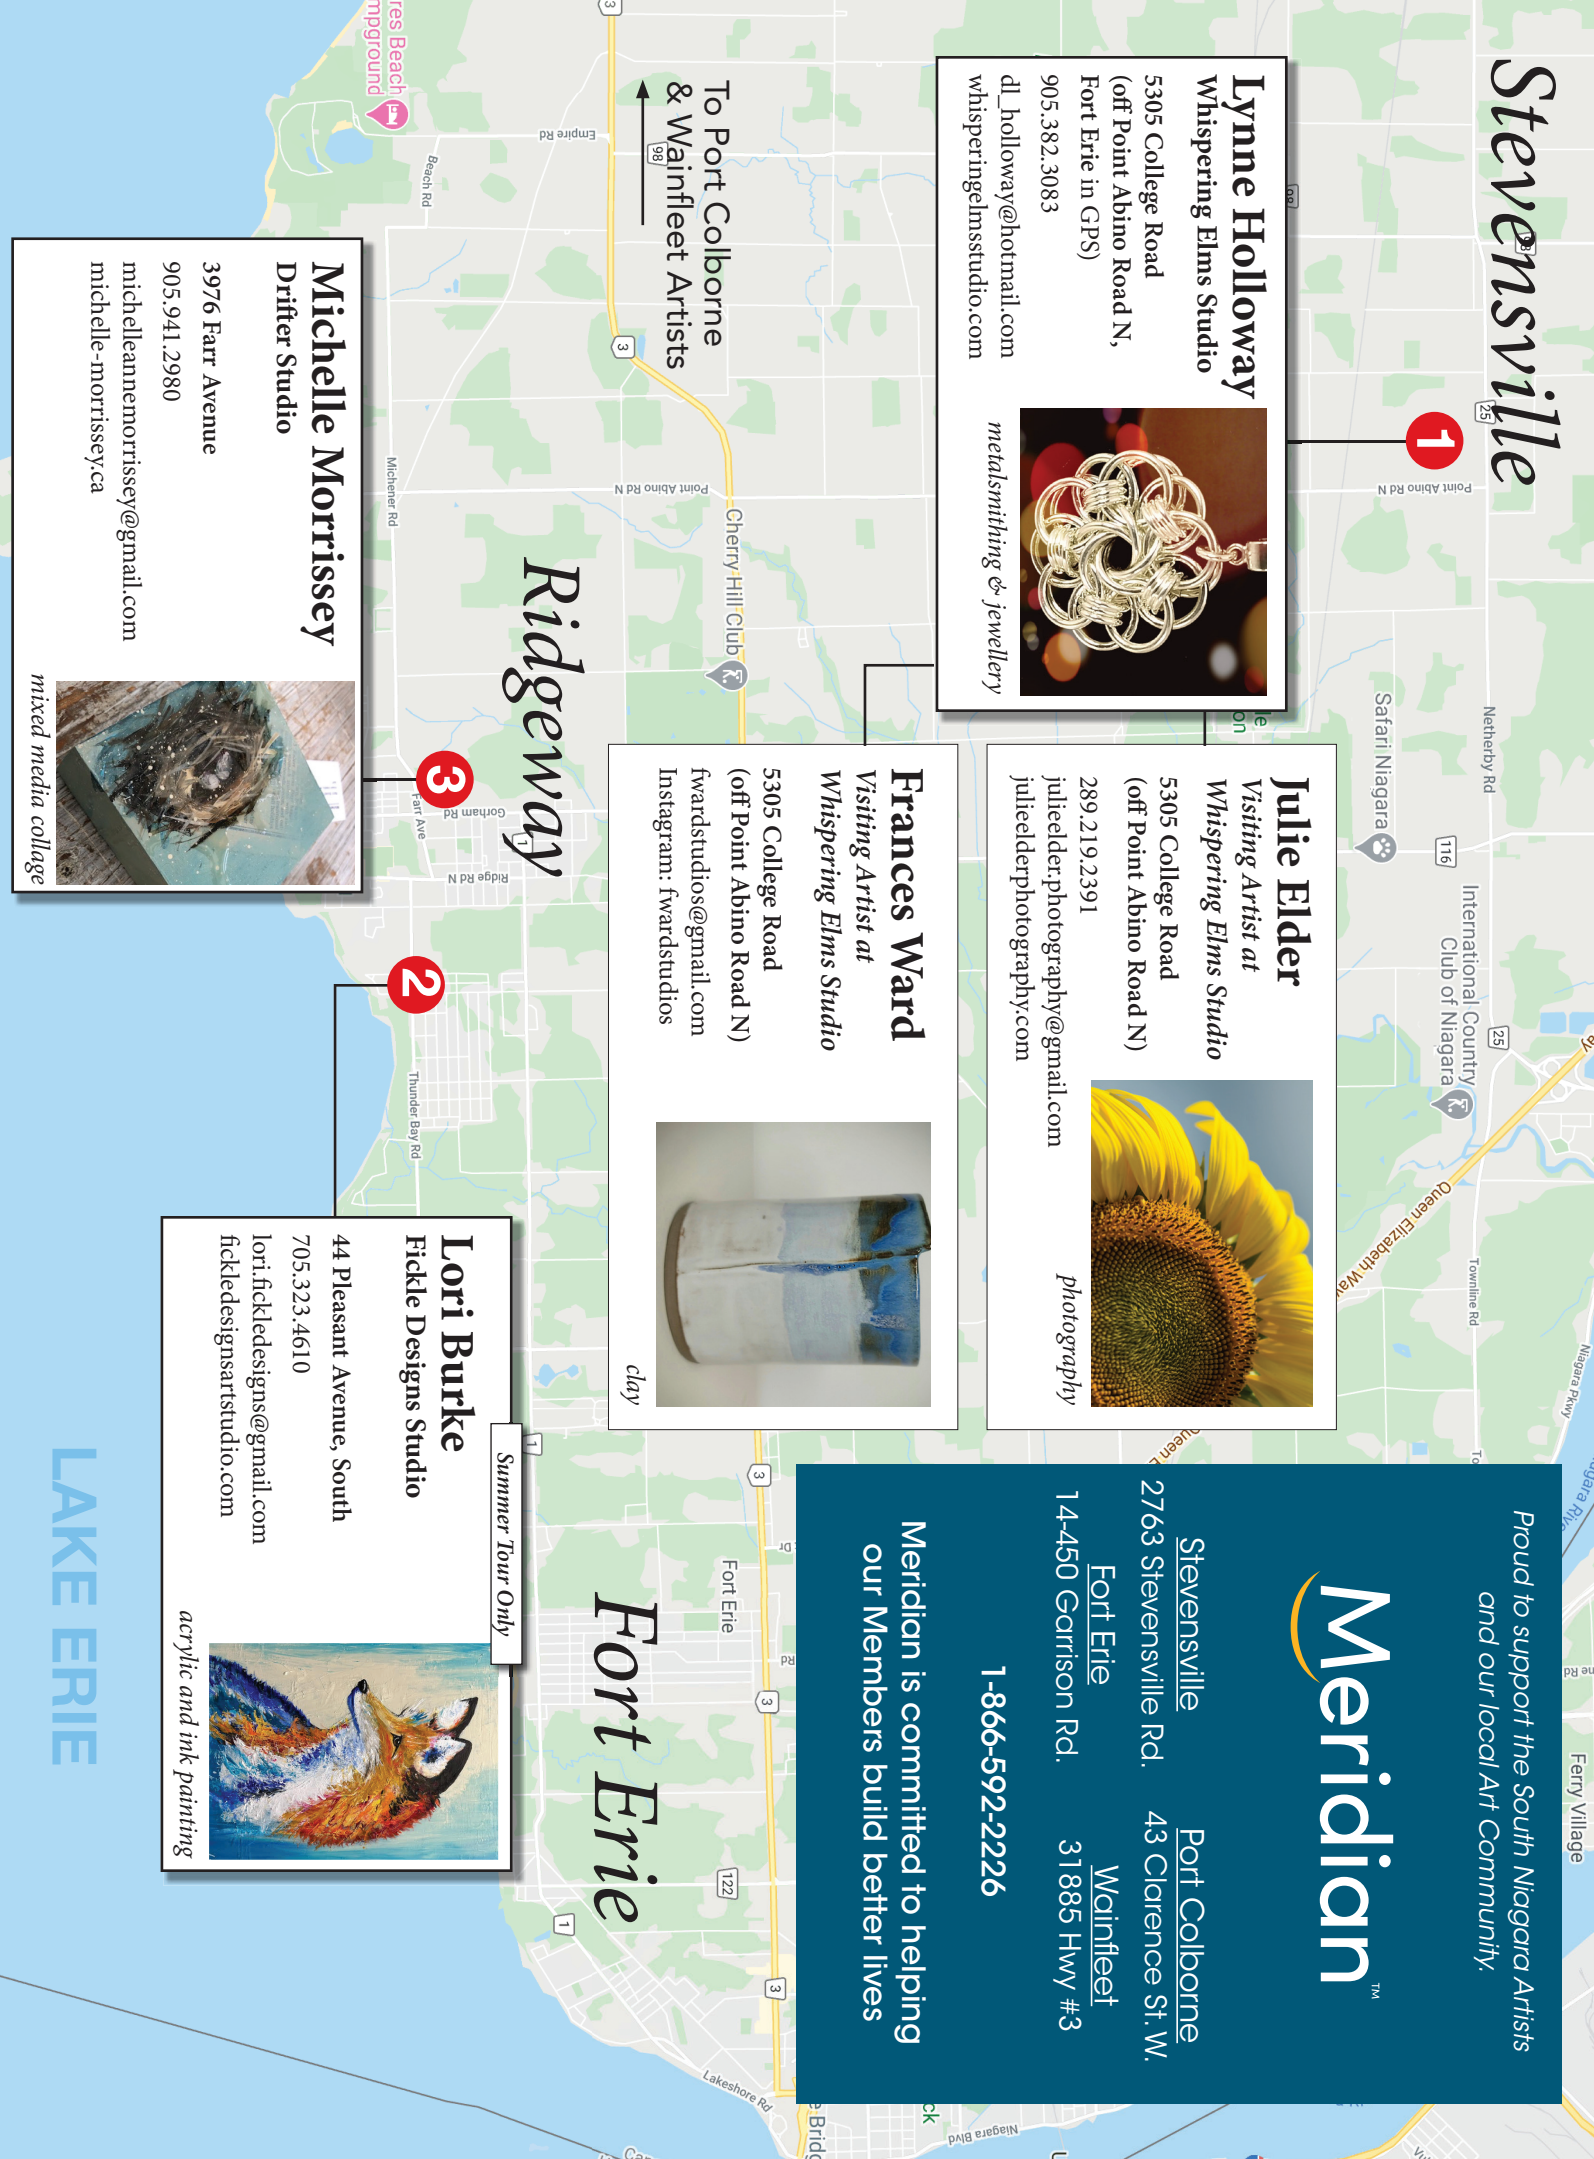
Stevensville

1

Lynne Holloway
Whispering Elms Studio
5305 College Road
(off Point Abino Road N, Fort Erie in GPS)
905.382.3083
dl_holloway@hotmail.com
whisperingelmsstudio.com

metalsmithing & jewellery

Julie Elder
Visiting Artist at Whispering Elms Studio
5305 College Road
(off Point Abino Road N)
289.219.2391
julieelder.photography@gmail.com
julieelderphotography.com

photography

Frances Ward
Visiting Artist at Whispering Elms Studio
5305 College Road
(off Point Abino Road N)
fwardstudios@gmail.com
Instagram: fwardstudios

clay

To Port Colborne & Wainfleet Artists

Ridgeway

3

Michelle Morrissey
Drifter Studio
3976 Farr Avenue
905.941.2980
michelleannemorrissey@gmail.com
michelle-morrissey.ca

mixed media collage

2

Lori Burke
Fickle Designs Studio
44 Pleasant Avenue, South
705.323.4610
lori.fickledesigns@gmail.com
fickledesignsartstudio.com

Summer Tour Only

acrylic and ink painting

LAKE ERIE

Fort Erie

Proud to support the South Niagara Artists and our local Art Community.

Meridian™

Stevensville
2763 Stevensville Rd.

Port Colborne
43 Clarence St. W.

Fort Erie
14-450 Garrison Rd.

Wainfleet
31885 Hwy #3

1-866-592-2226

Meridian is committed to helping our Members build better lives

Safari Niagara
International Country Club of Niagara
Cherry Hill Club
Point Abino Rd N
Empire Rd
Beach Rd
Michener Rd
Gorham Rd
Farr Ave
Ridge Rd N
Thunder Bay Rd
Netherby Rd
Townline Rd
Queen Elizabeth Way
Niagara Pkwy
Ferry Village
Fort Erie
Lakeshore Rd
Niagara Blvd